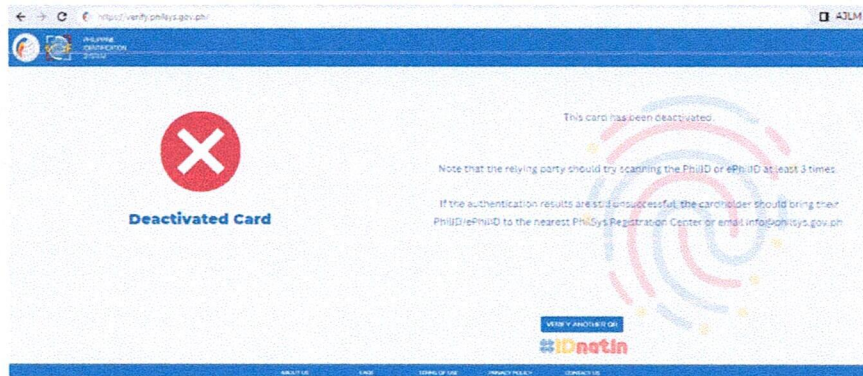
https://verify.philsys.gov.ph/

AJLM

PHILIPPINE IDENTIFICATION SYSTEM

Deactivated Card

This card has been deactivated.

Note that the relying party should try scanning the PhilID or ePhilID at least 3 times.

If the authentication results are still unsuccessful, the cardholder should bring their PhilID/ePhilID to the nearest PhilSys Registration Center or email info@philsys.gov.ph

VERIFY ANOTHER QR

#IDnatin

ABOUT US FAQS TERMS OF USE PRIVACY POLICY CONTACT US